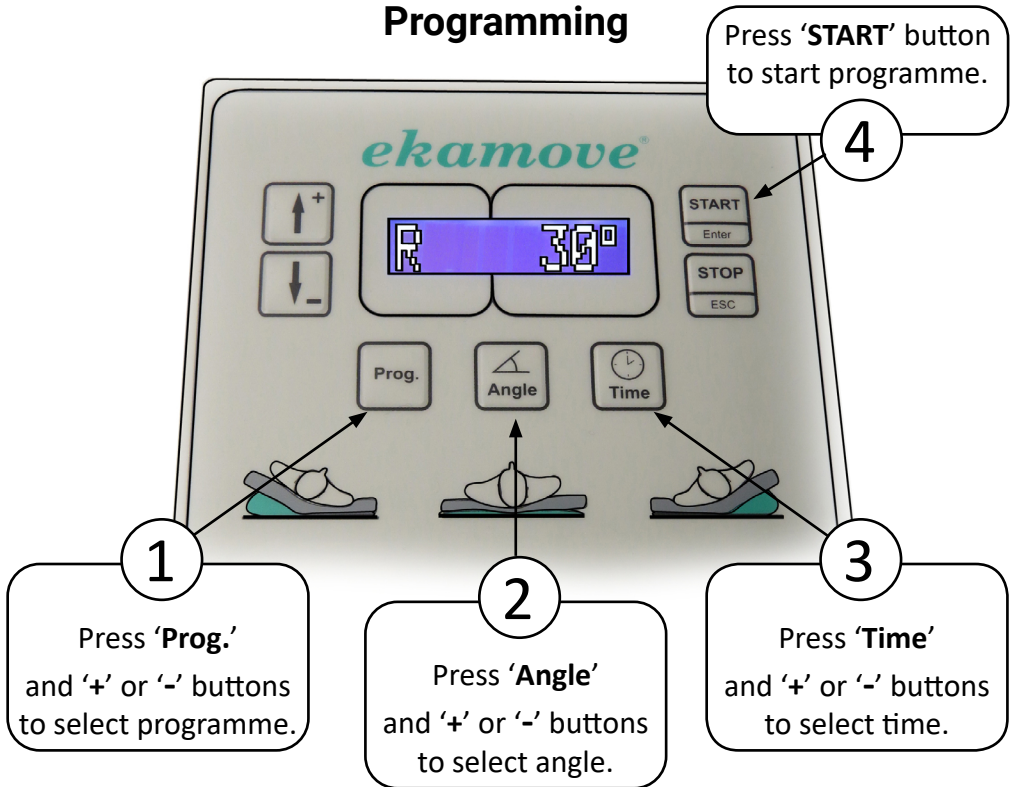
Programming

Press '**START**' button to start programme.

4

ekamove®

+

R 30°

START
Enter

STOP
ESC

Prog.

Angle

Time

1

Press '**Prog.**' and '**+**' or '**-**' buttons to select programme.

2

Press '**Angle**' and '**+**' or '**-**' buttons to select angle.

3

Press '**Time**' and '**+**' or '**-**' buttons to select time.